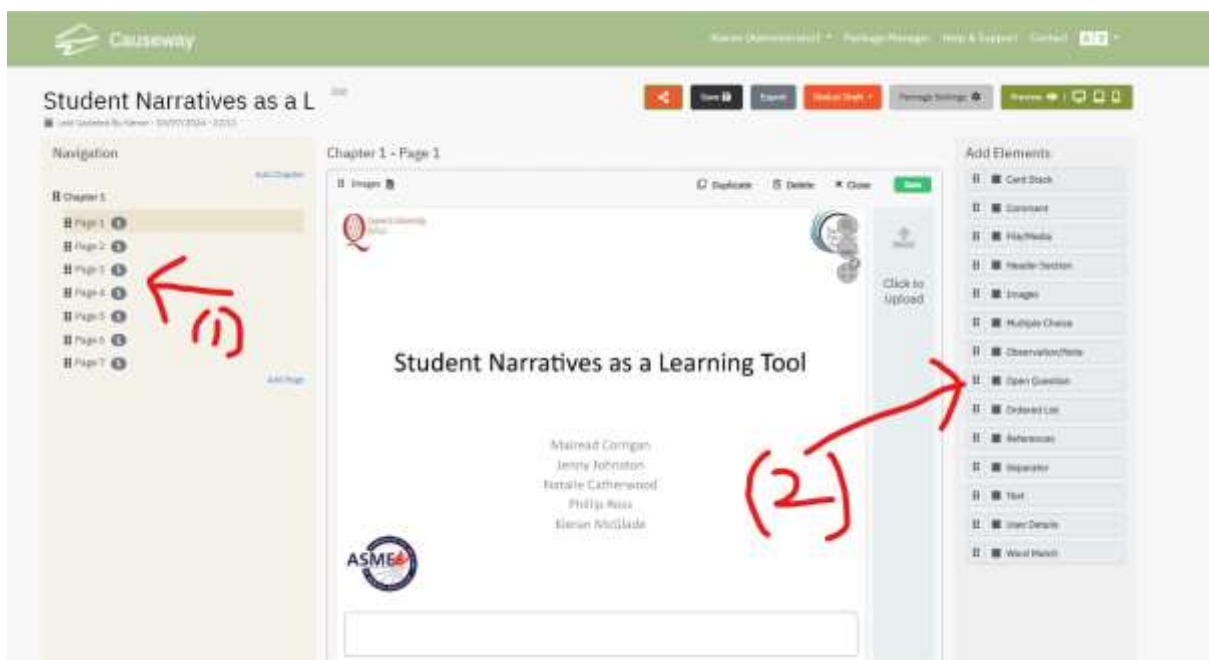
Causeway

Kieran (Administrator) ▾ Package Manager Help & Support Contact

Student Narratives as a L Edit

Last Updated By Kieran - 03/07/2024 - 12:11

Save Export Status Draft ▾ Package Settings Preview

Navigation

Add Chapter

Chapter 1

Page 1
Page 2
Page 3
Page 4
Page 5
Page 6
Page 7

Add Page

(1)

Chapter 1 - Page 1

Images Duplicate Delete Close Save

Queen's University Belfast

Click to Upload

Student Narratives as a Learning Tool

Mairead Corrigan
Jenny Johnston
Natalie Catherwood
Phillip Ross
Kieran McGlade

ASME

(2)

Add Elements

Card Stack
Comment
File/Media
Header Section
Images
Multiple Choice
Observation/Note
Open Question
Ordered List
References
Separator
Text
User Details
Word Match